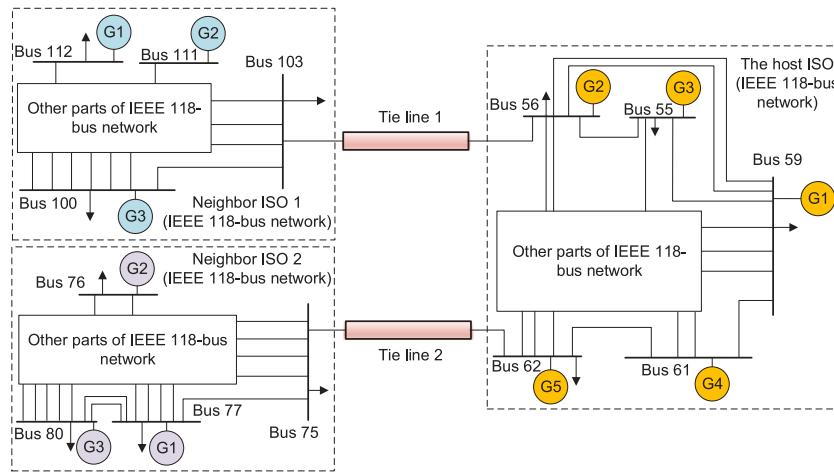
G1
G2
Bus 112
Bus 111
Bus 103
Other parts of IEEE 118-bus network
Bus 100
G3
Neighbor ISO 1 (IEEE 118-bus network)
Tie line 1
The host ISO (IEEE 118-bus network)
G2
G3
Bus 56
Bus 55
Bus 59
G1
Other parts of IEEE 118-bus network
G2
Neighbor ISO 2 (IEEE 118-bus network)
Bus 76
Other parts of IEEE 118-bus network
Tie line 2
Bus 62
Bus 61
G5
G4
Bus 77
Bus 80
G3
G1
Bus 75